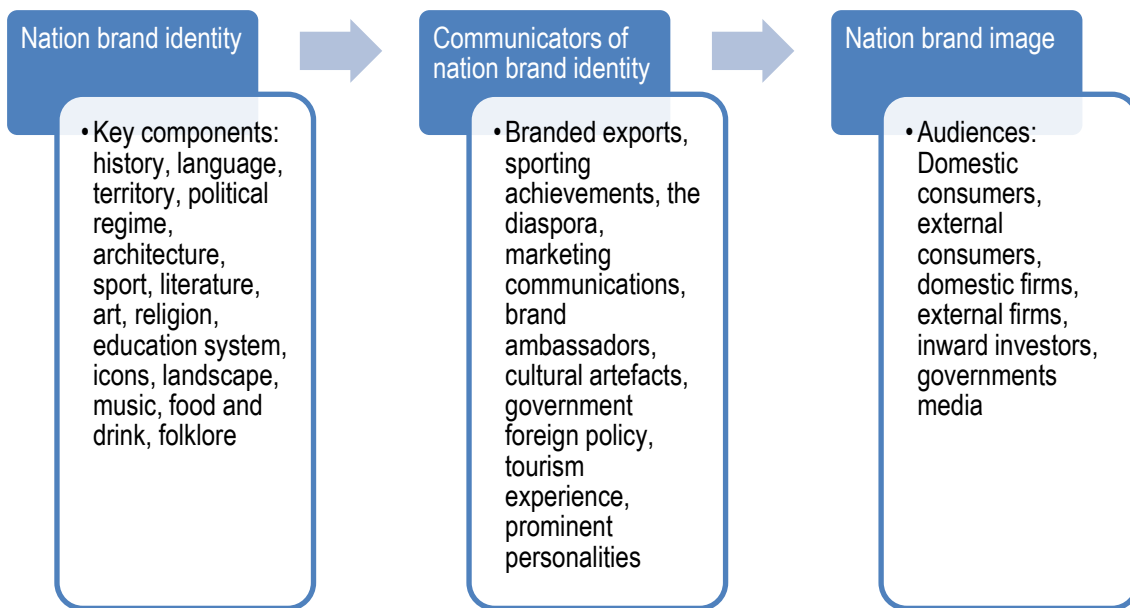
Nation brand identity

• Key components: history, language, territory, political regime, architecture, sport, literature, art, religion, education system, icons, landscape, music, food and drink, folklore

Communicators of nation brand identity

• Branded exports, sporting achievements, the diaspora, marketing communications, brand ambassadors, cultural artefacts, government foreign policy, tourism experience, prominent personalities

Nation brand image

• Audiences: Domestic consumers, external consumers, domestic firms, external firms, inward investors, governments media